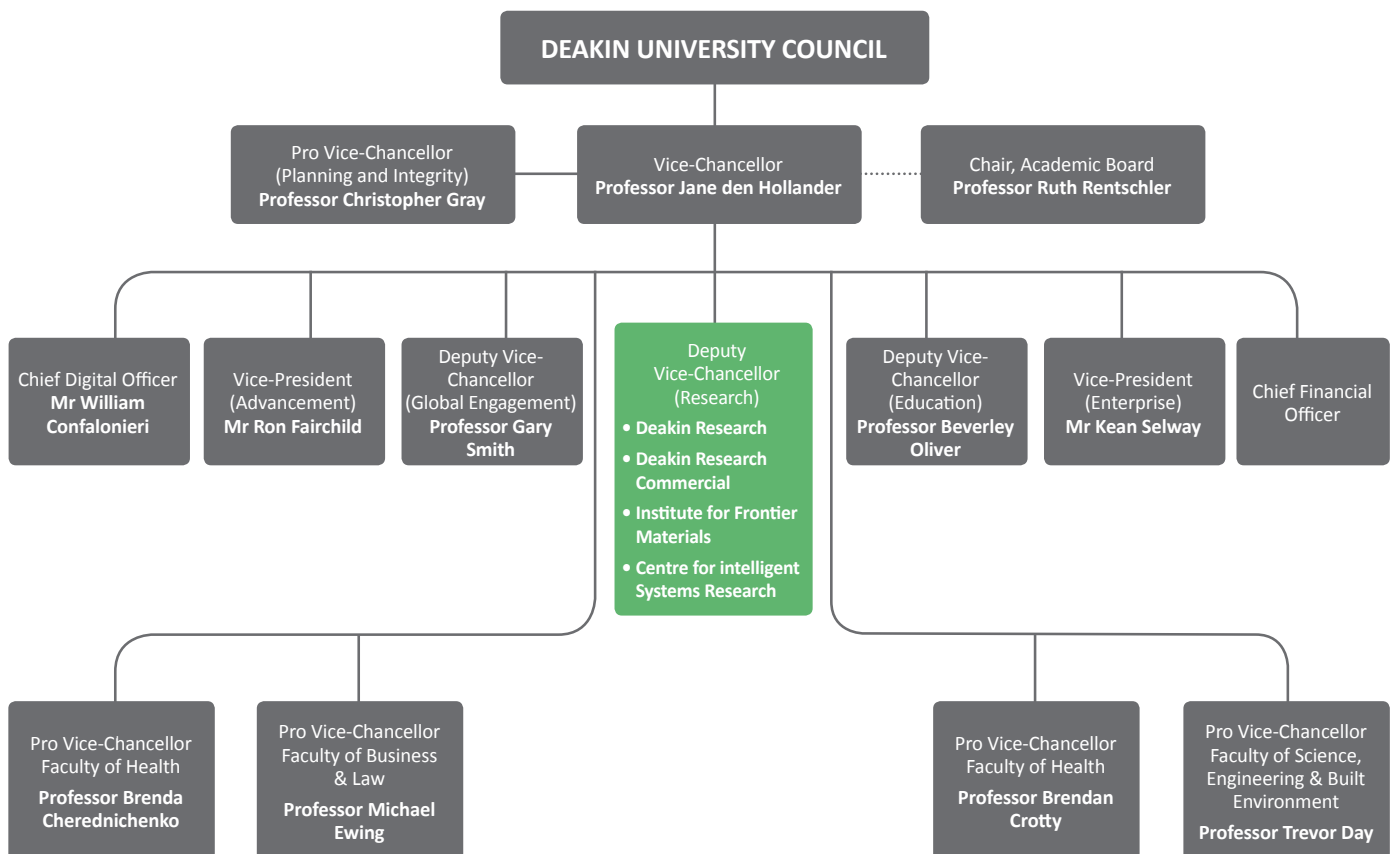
DEAKIN UNIVERSITY COUNCIL

Pro Vice-Chancellor (Planning and Integrity) **Professor Christopher Gray**

Vice-Chancellor **Professor Jane den Hollander**

Chair, Academic Board **Professor Ruth Rentschler**

Chief Digital Officer **Mr William Confalonieri**

Vice-President (Advancement) **Mr Ron Fairchild**

Deputy Vice-Chancellor (Global Engagement) **Professor Gary Smith**

Deputy Vice-Chancellor (Research)
• Deakin Research
• Deakin Research Commercial
• Institute for Frontier Materials
• Centre for intelligent Systems Research

Deputy Vice-Chancellor (Education) **Professor Beverley Oliver**

Vice-President (Enterprise) **Mr Kean Selway**

Chief Financial Officer

Pro Vice-Chancellor Faculty of Health **Professor Brenda Cherednichenko**

Pro Vice-Chancellor Faculty of Business & Law **Professor Michael Ewing**

Pro Vice-Chancellor Faculty of Health **Professor Brendan Crotty**

Pro Vice-Chancellor Faculty of Science, Engineering & Built Environment **Professor Trevor Day**